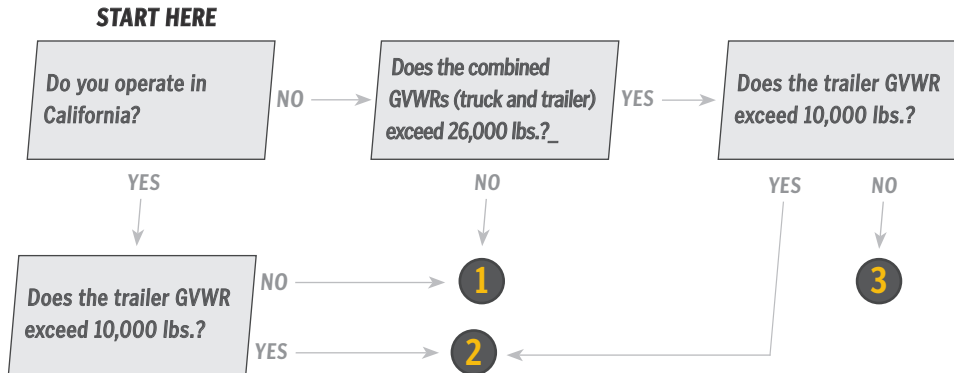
START HERE

Do you operate in California?

NO

Does the combined GVWRs (truck and trailer) exceed 26,000 lbs.?_

YES

Does the trailer GVWR exceed 10,000 lbs.?

YES

NO

YES

NO

Does the trailer GVWR exceed 10,000 lbs.?

NO

1

3

YES

2